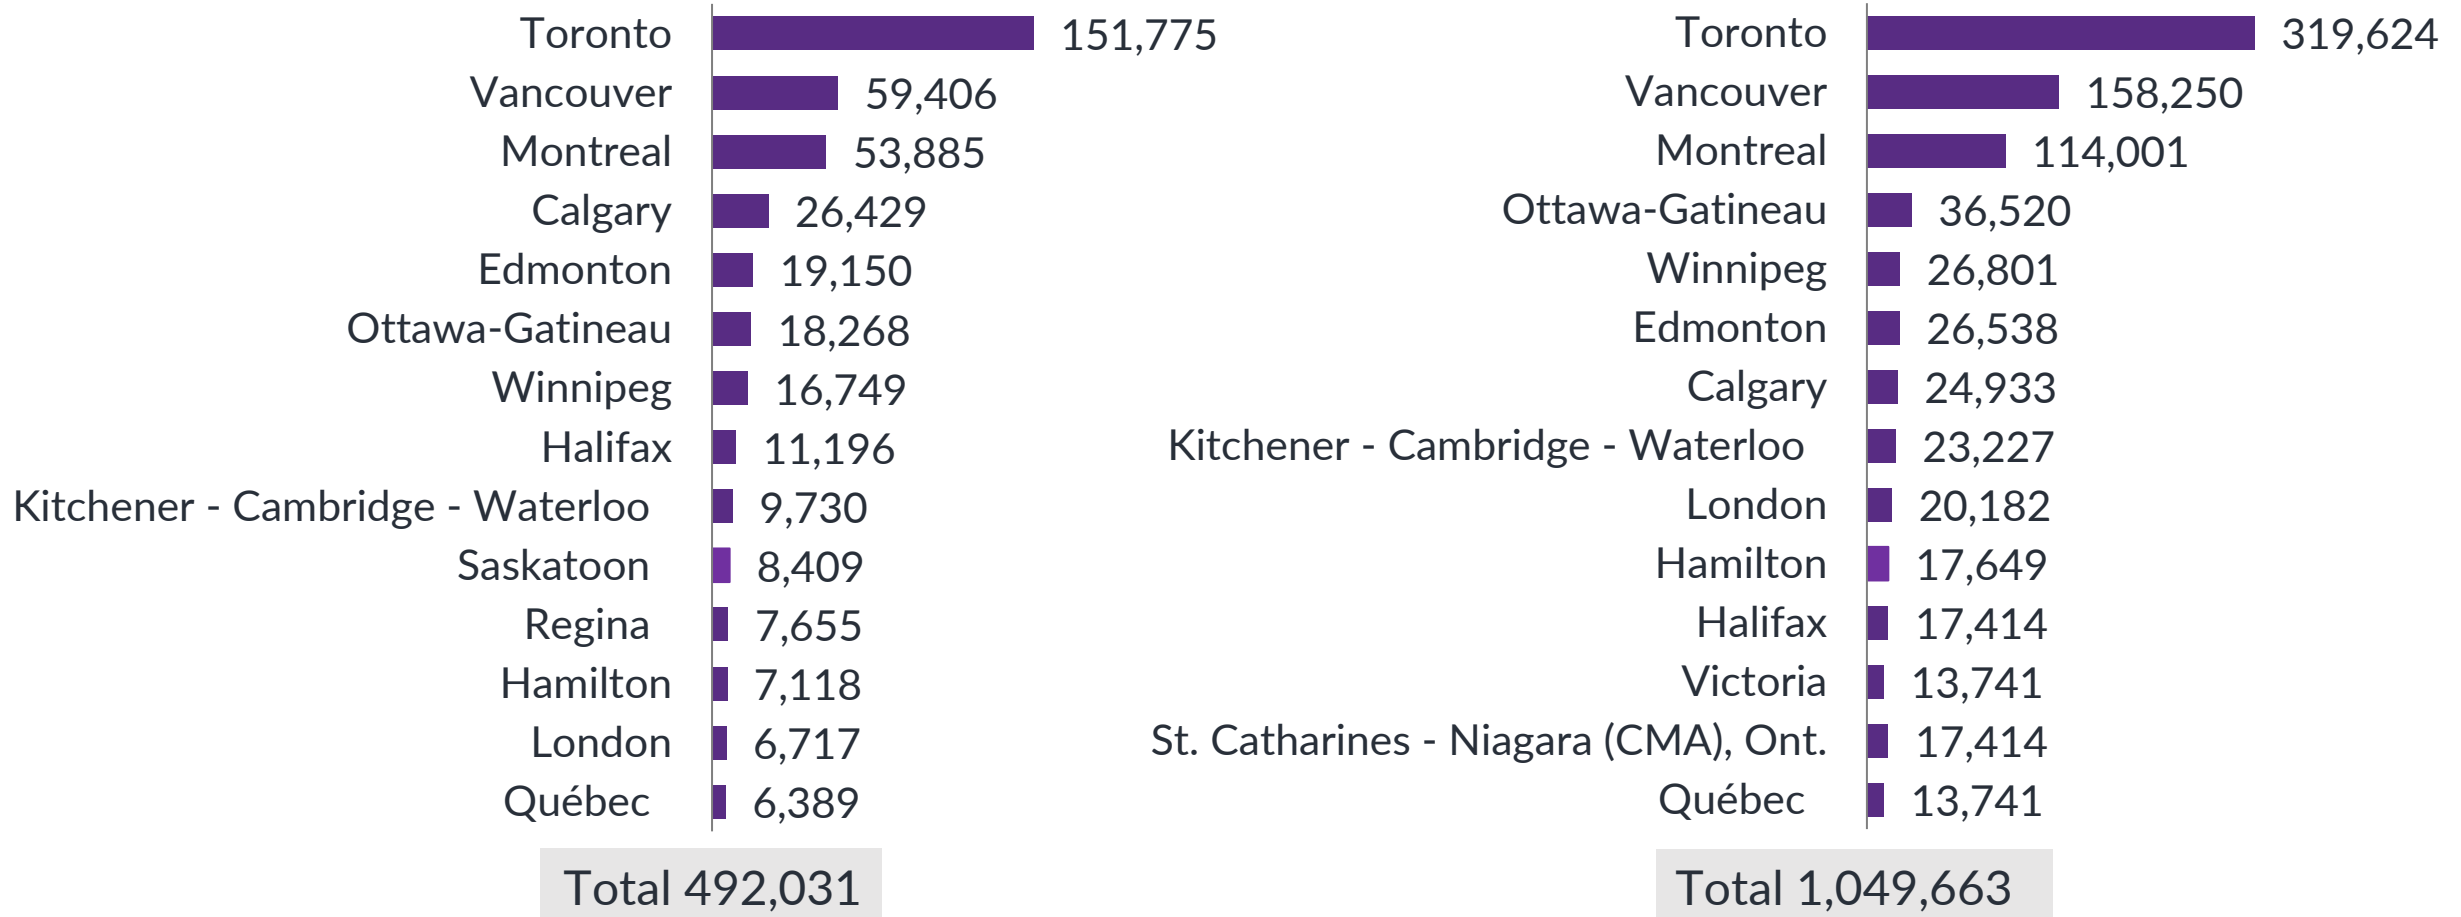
Toronto 151,775
Vancouver 59,406
Montreal 53,885
Calgary 26,429
Edmonton 19,150
Ottawa-Gatineau 18,268
Winnipeg 16,749
Halifax 11,196
Kitchener - Cambridge - Waterloo 9,730
Saskatoon 8,409
Regina 7,655
Hamilton 7,118
London 6,717
Québec 6,389

Total 492,031

Toronto 319,624
Vancouver 158,250
Montreal 114,001
Ottawa-Gatineau 36,520
Winnipeg 26,801
Edmonton 26,538
Calgary 24,933
Kitchener - Cambridge - Waterloo 23,227
London 20,182
Hamilton 17,649
Halifax 17,414
Victoria 13,741
St. Catharines - Niagara (CMA), Ont. 17,414
Québec 13,741

Total 1,049,663